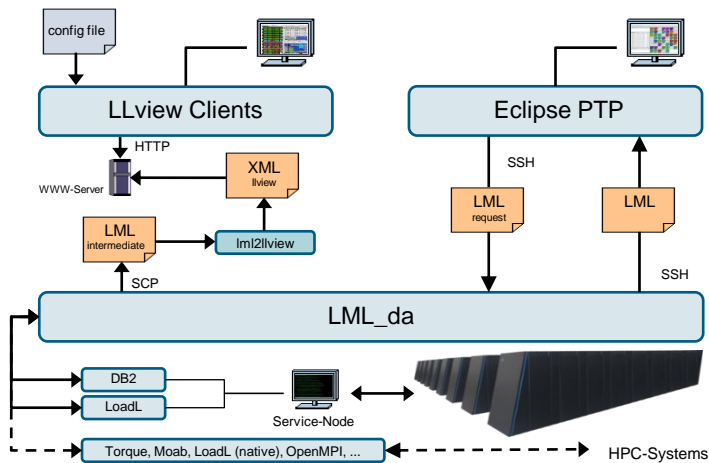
config file

LLview Clients

Eclipse PTP

HTTP

WWW-Server

XML
llview

SSH

LML
request

LML

LML
intermediate

lml2llview

SCP

SSH

LML_da

DB2

LoadL

Service-Node

Torque, Moab, LoadL (native), OpenMPI, ...

HPC-Systems